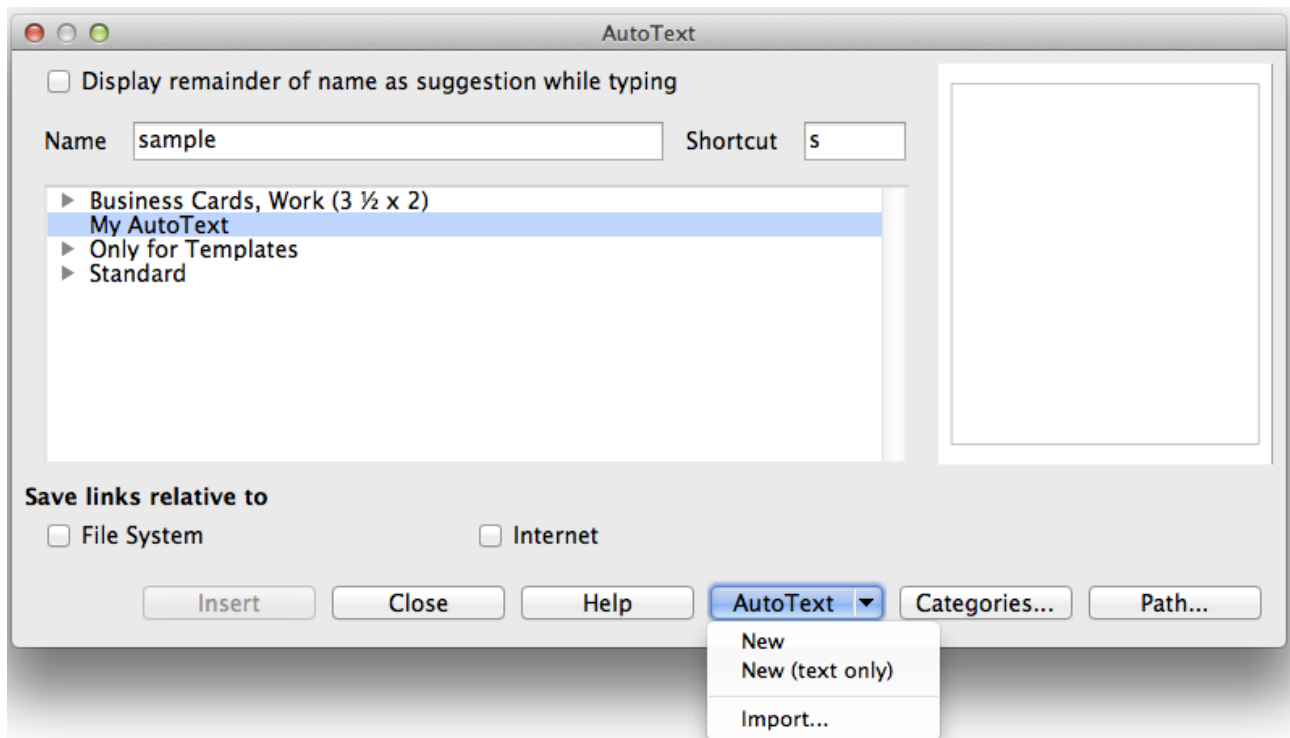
AutoText

Display remainder of name as suggestion while typing

Name sample

Shortcut s

Business Cards, Work (3 ½ x 2)
My AutoText
Only for Templates
Standard

Save links relative to

File System

Internet

Insert
Close
Help
AutoText
Categories...
Path...

New
New (text only)
Import...